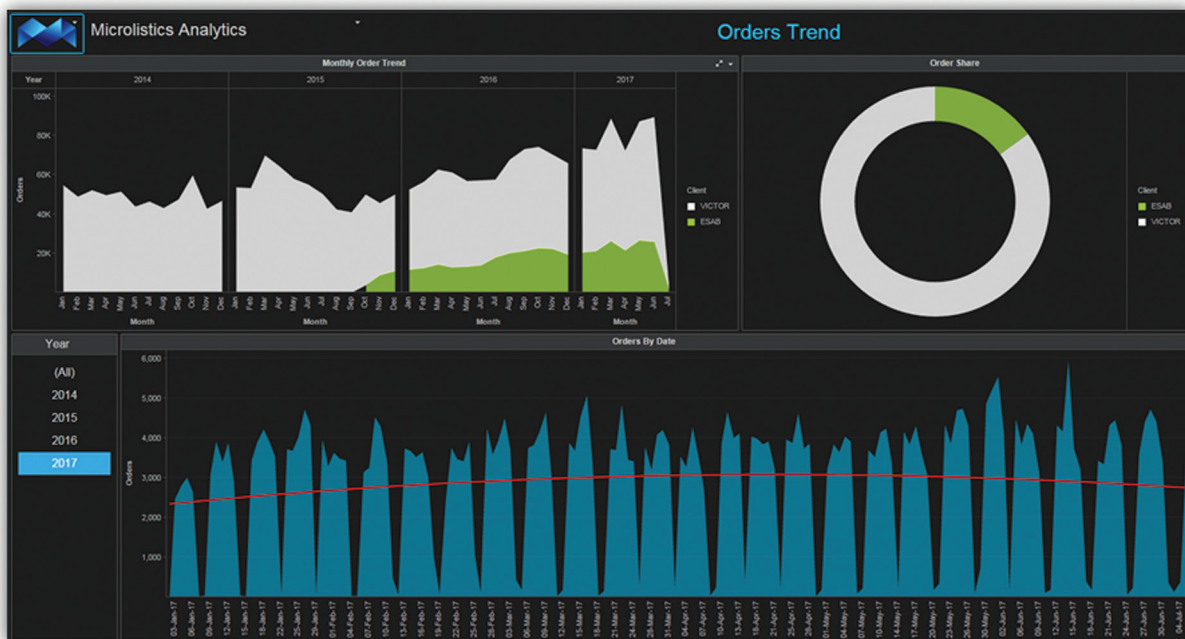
Microlistics Analytics

Orders Trend

Monthly Order Trend

| Year | 2014 | 2015 | 2016 | 2017 |
|---|---|---|---|---|

100K
80K
60K
40K
20K

Orders

Jan Feb Mar Apr May Jun Jul Aug Sep Oct Nov Dec
Month

Jan Feb Mar Apr May Jun Jul Aug Sep Oct Nov Dec
Month

Jan Feb Mar Apr May Jun Jul Aug Sep Oct Nov Dec
Month

Jan Feb Mar Apr May Jun Jul
Month

Client
VICTOR
ESAB

Order Share

Client
ESAB
VICTOR

Year
(All)
2014
2015
2016
2017

Orders By Date

6,000
5,000
4,000
3,000
2,000
1,000

Orders

03-Jan-17 06-Jan-17 12-Jan-17 18-Jan-17 23-Jan-17 29-Jan-17 01-Feb-17 04-Feb-17 07-Feb-17 13-Feb-17 16-Feb-17 19-Feb-17 22-Feb-17 25-Feb-17 28-Feb-17 06-Mar-17 09-Mar-17 12-Mar-17 15-Mar-17 18-Mar-17 21-Mar-17 24-Mar-17 27-Mar-17 30-Mar-17 02-Apr-17 05-Apr-17 08-Apr-17 11-Apr-17 14-Apr-17 17-Apr-17 20-Apr-17 22-Apr-17 25-Apr-17 28-Apr-17 01-May-17 04-May-17 07-May-17 10-May-17 13-May-17 17-May-17 20-May-17 23-May-17 26-May-17 30-May-17 03-Jun-17 06-Jun-17 09-Jun-17 12-Jun-17 15-Jun-17 18-Jun-17 21-Jun-17 24-Jun-17 27-Jun-17 30-Jun-17 04-Jul-17